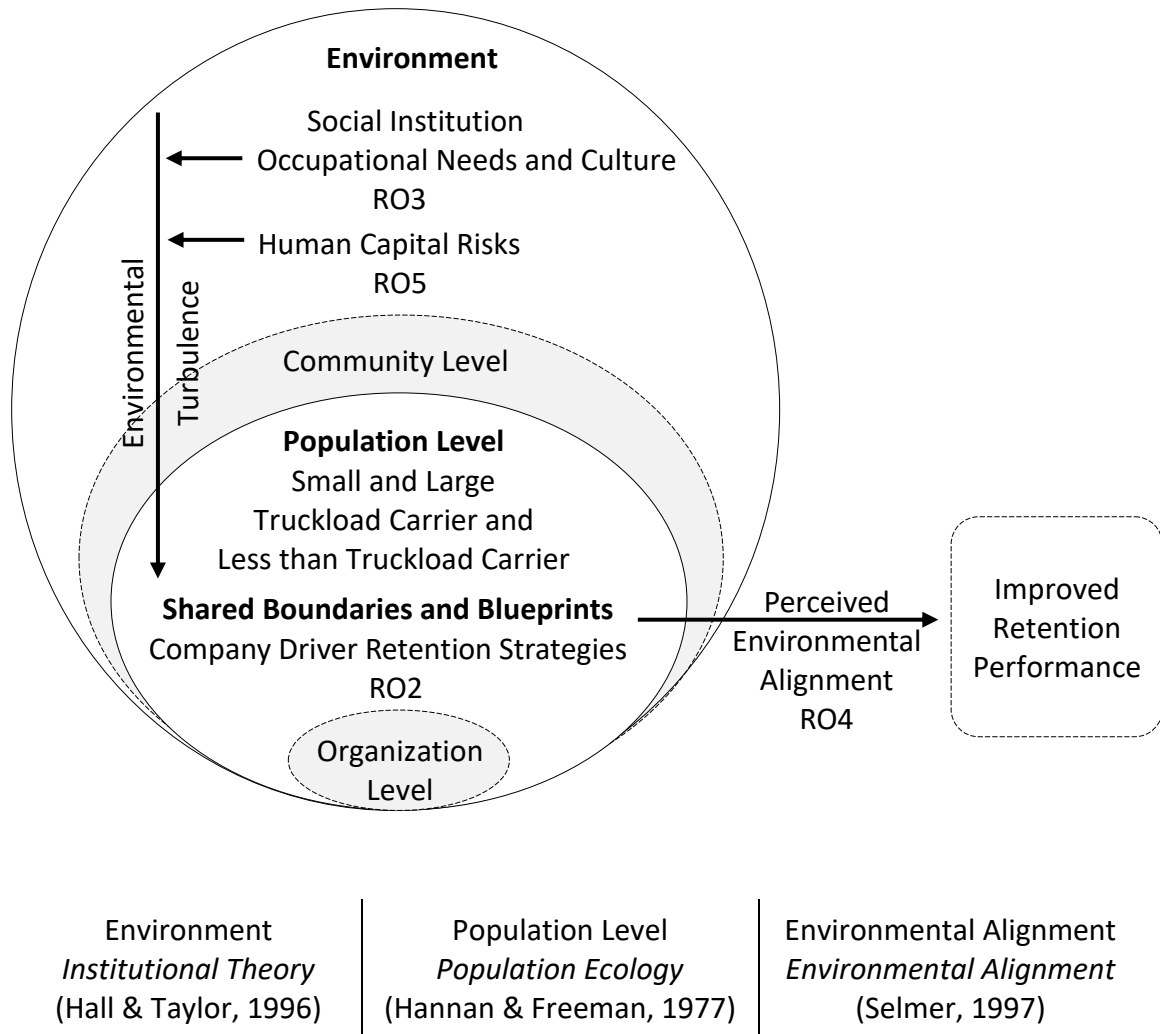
Environment

Social Institution
Occupational Needs and Culture
RO3

Human Capital Risks
RO5

Environmental Turbulence

Community Level

Population Level
Small and Large Truckload Carrier and Less than Truckload Carrier

Shared Boundaries and Blueprints
Company Driver Retention Strategies
RO2

Organization Level

Perceived Environmental Alignment
RO4

Improved Retention Performance

Environment
*Institutional Theory*
(Hall & Taylor, 1996)

Population Level
*Population Ecology*
(Hannan & Freeman, 1977)

Environmental Alignment
*Environmental Alignment*
(Selmer, 1997)